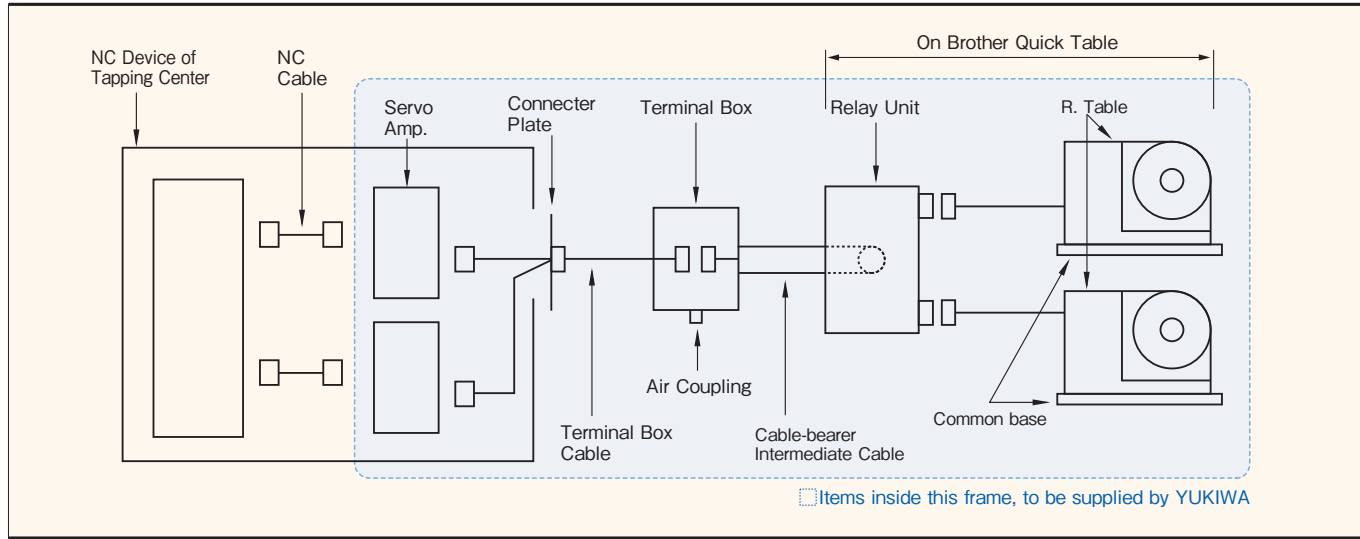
NC Device of Tapping Center

NC Cable

On Brother Quick Table

Servo Amp.

Connecter Plate

Terminal Box

Relay Unit

R. Table

Air Coupling

Terminal Box Cable

Cable-bearer Intermediate Cable

Common base

Items inside this frame, to be supplied by YUKIWA